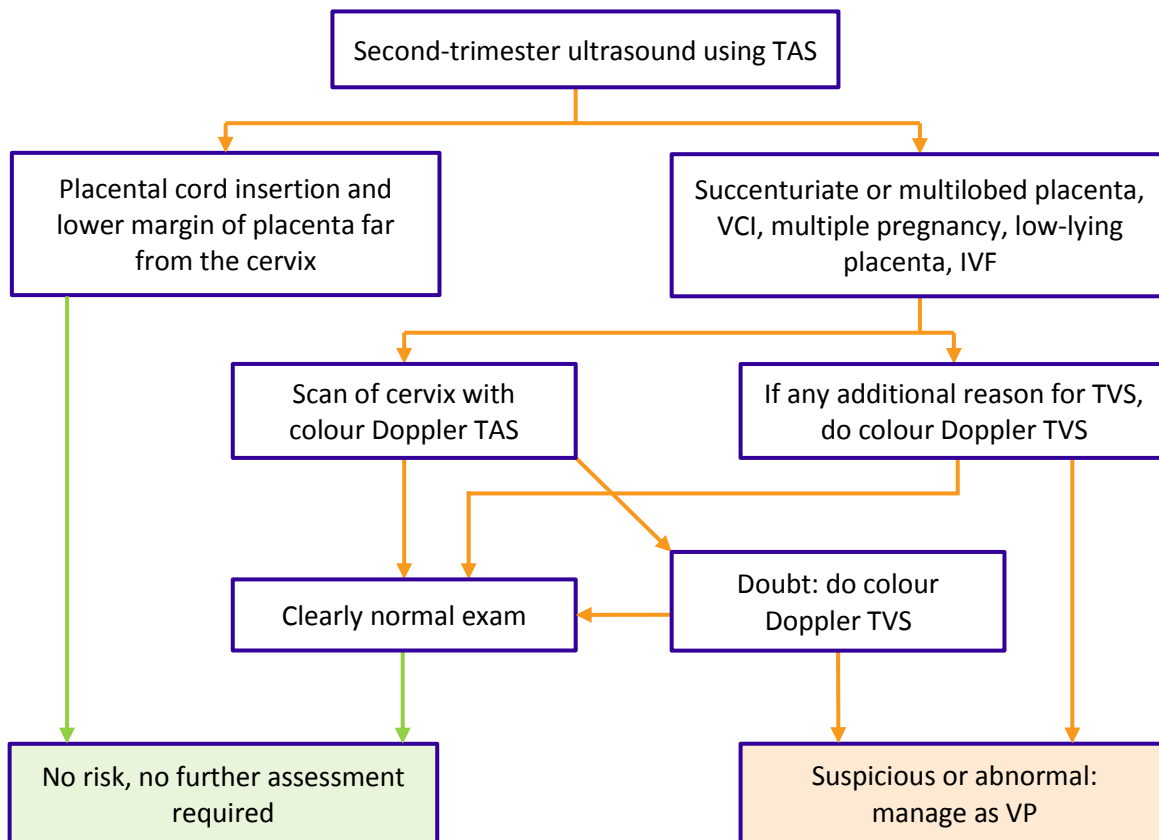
Second-trimester ultrasound using TAS

Placental cord insertion and lower margin of placenta far from the cervix

Succenturiate or multilobed placenta, VCI, multiple pregnancy, low-lying placenta, IVF

Scan of cervix with colour Doppler TAS

If any additional reason for TVS, do colour Doppler TVS

Clearly normal exam

Doubt: do colour Doppler TVS

No risk, no further assessment required

Suspicious or abnormal: manage as VP